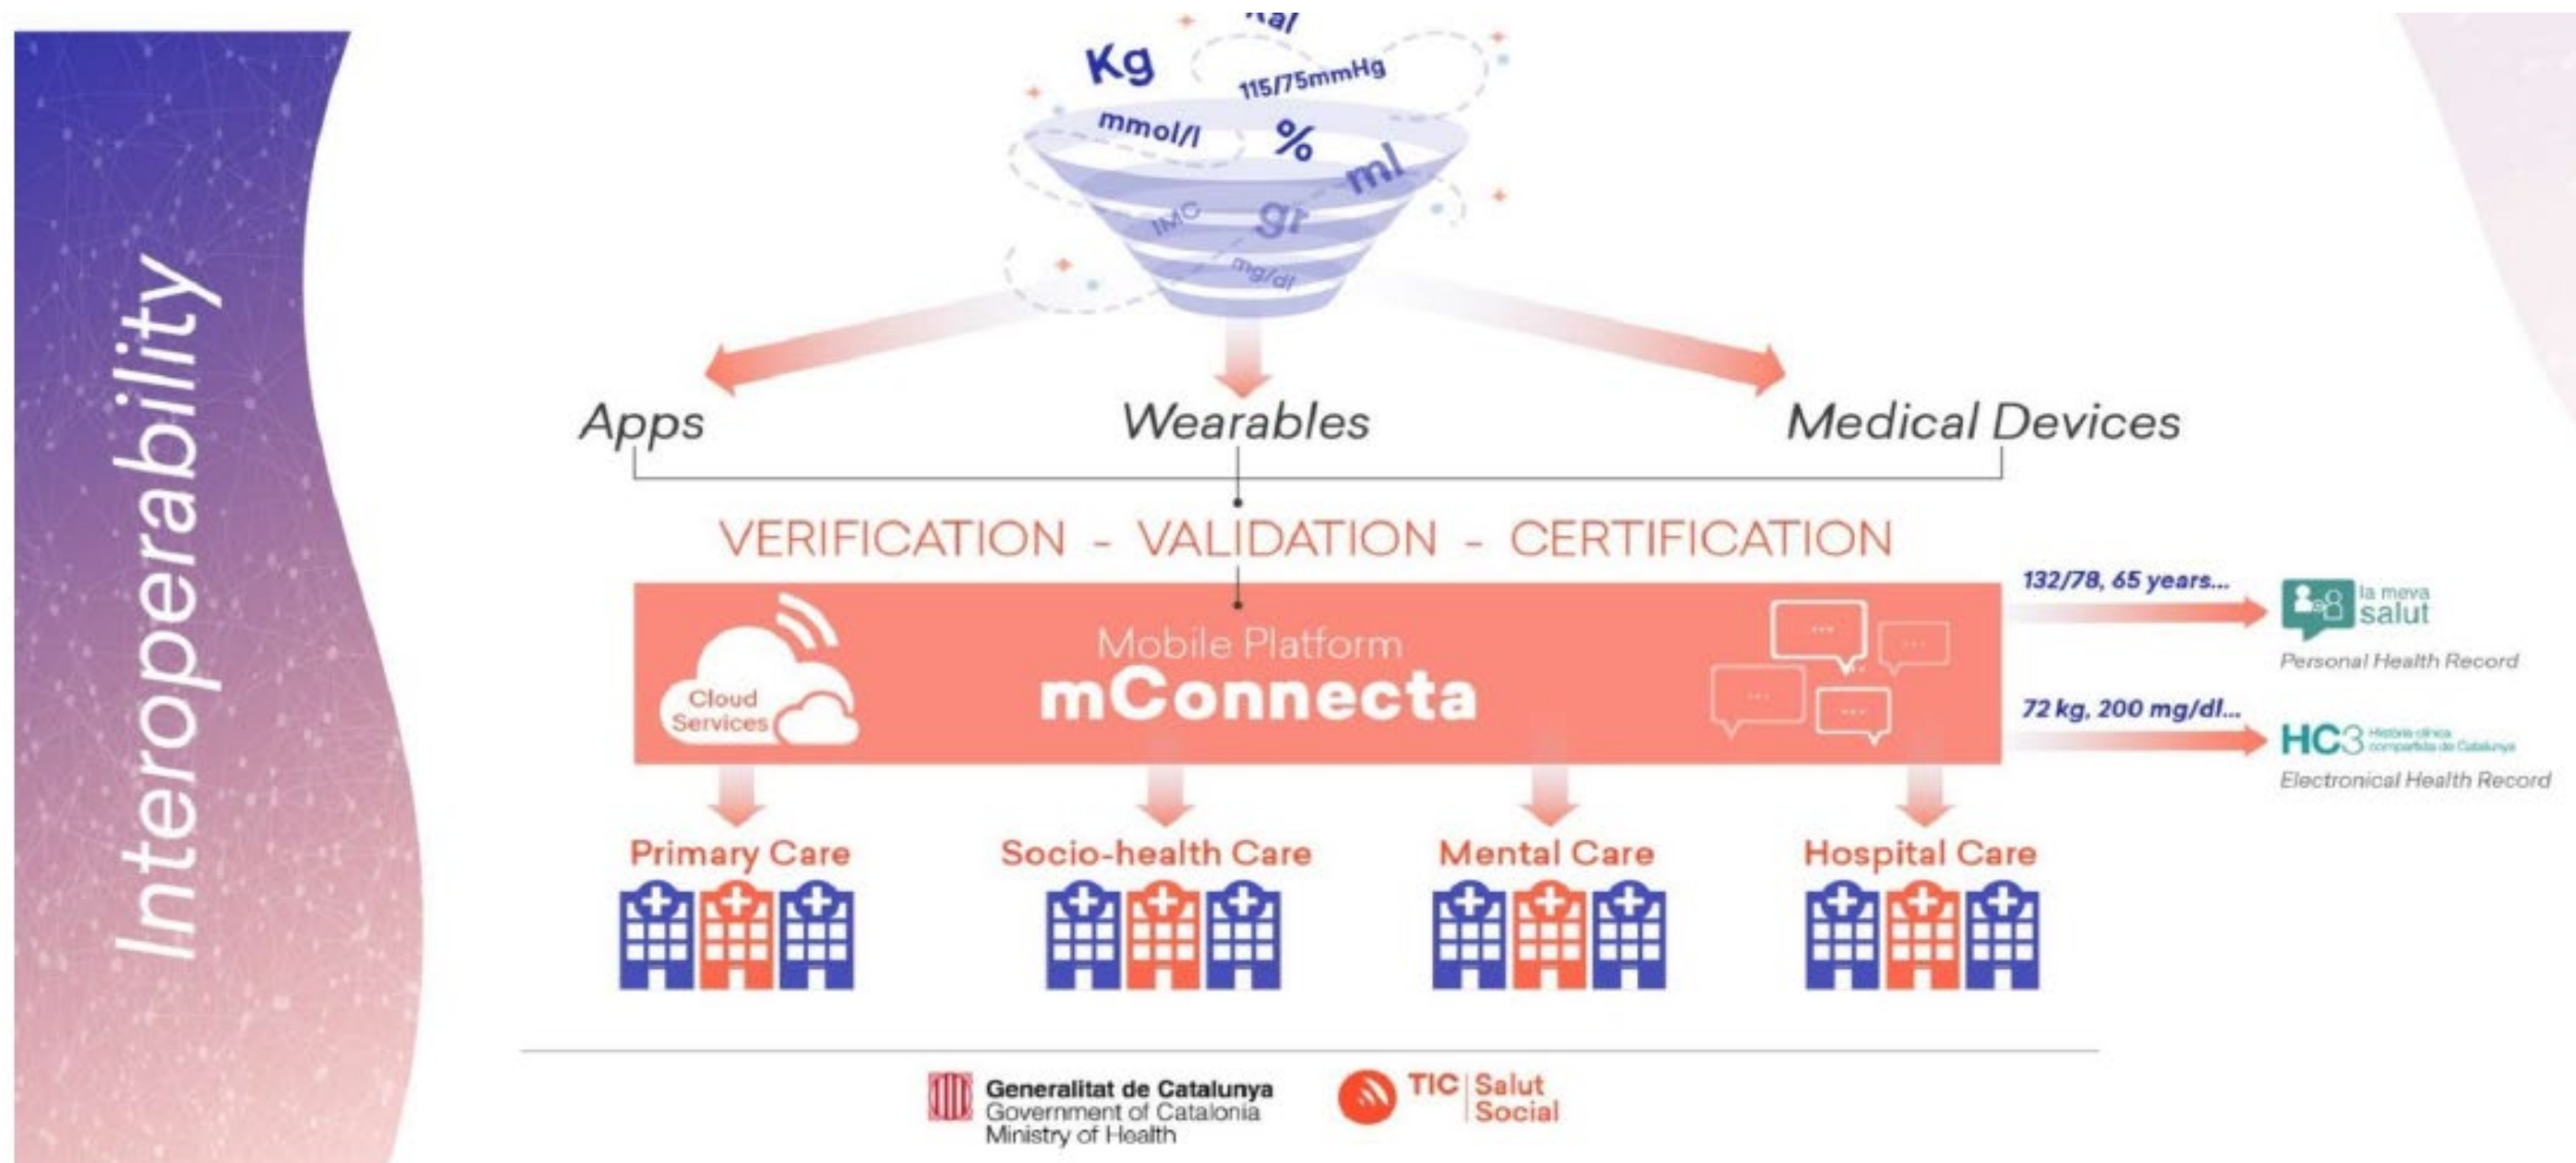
Interoperability

Kcal
Kg
115/75mmHg
mmol/l
%
ml
IMC
gr
mg/dl

Apps
Wearables
Medical Devices

VERIFICATION - VALIDATION - CERTIFICATION

Cloud Services
Mobile Platform
mConnecta

132/78, 65 years...
la meva salut
Personal Health Record

72 kg, 200 mg/dl...
HC3 Història clínica compartida de Catalunya
Electronical Health Record

Primary Care
Socio-health Care
Mental Care
Hospital Care

Generalitat de Catalunya
Government of Catalonia
Ministry of Health

TIC | Salut Social